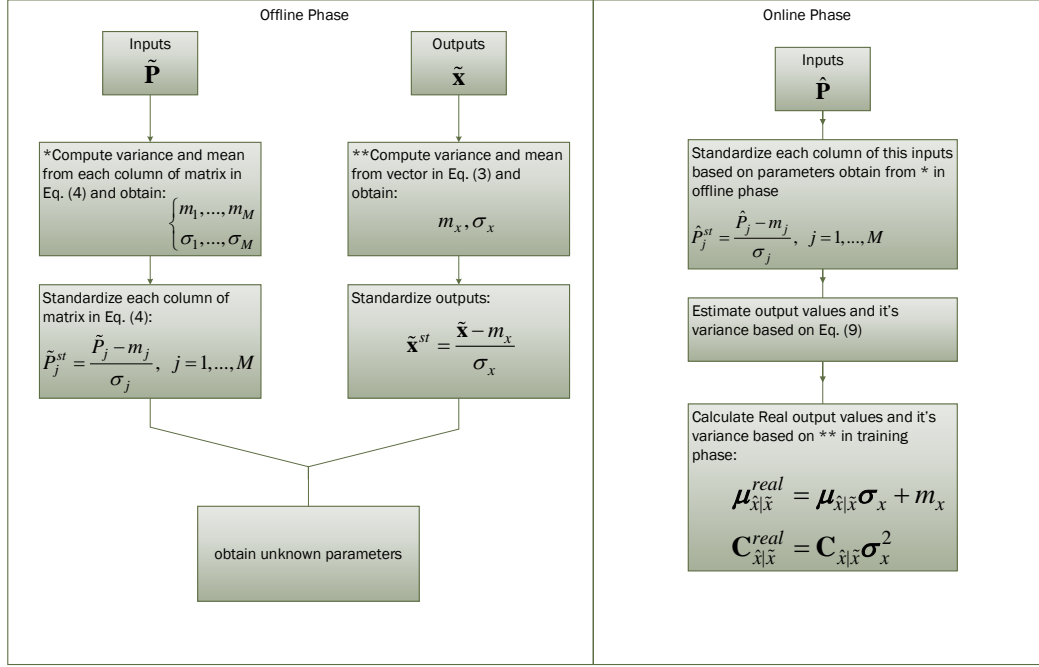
Offline Phase

Inputs
$\tilde{\mathbf{P}}$

Outputs
$\tilde{\mathbf{x}}$

*Compute variance and mean from each column of matrix in Eq. (4) and obtain:
$\begin{cases} m_1, ..., m_M \\ \sigma_1, ..., \sigma_M \end{cases}$

**Compute variance and mean from vector in Eq. (3) and obtain:
$m_x, \sigma_x$

Standardize each column of matrix in Eq. (4):
$\tilde{P}_j^{st} = \frac{\tilde{P}_j - m_j}{\sigma_j}, \ j = 1, ..., M$

Standardize outputs:
$\tilde{\mathbf{x}}^{st} = \frac{\tilde{\mathbf{x}} - m_x}{\sigma_x}$

obtain unknown parameters

Online Phase

Inputs
$\hat{\mathbf{P}}$

Standardize each column of this inputs based on parameters obtain from * in offline phase
$\hat{P}_j^{st} = \frac{\hat{P}_j - m_j}{\sigma_j}, \ j = 1, ..., M$

Estimate output values and it's variance based on Eq. (9)

Calculate Real output values and it's variance based on ** in training phase:
$\boldsymbol{\mu}_{\hat{x}|\tilde{x}}^{real} = \boldsymbol{\mu}_{\hat{x}|\tilde{x}} \boldsymbol{\sigma}_x + m_x$
$\mathbf{C}_{\hat{x}|\tilde{x}}^{real} = \mathbf{C}_{\hat{x}|\tilde{x}} \boldsymbol{\sigma}_x^2$